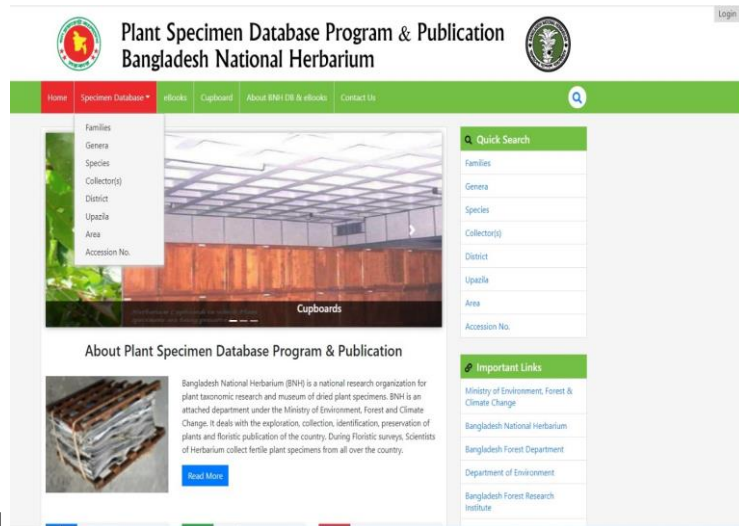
Login

Plant Specimen Database Program & Publication
Bangladesh National Herbarium

Home
Specimen Database ▾
eBooks
Cupboard
About BNH DB & eBooks
Contact Us

Families
Genera
Species
Collector(s)
District
Upazila
Area
Accession No.

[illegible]

Cupboards

Quick Search
Families
Genera
Species
Collector(s)
District
Upazila
Area
Accession No.

About Plant Specimen Database Program & Publication

Bangladesh National Herbarium (BNH) is a national research organization for plant taxonomic research and museum of dried plant specimens. BNH is an attached department under the Ministry of Environment, Forest and Climate Change. It deals with the exploration, collection, identification, preservation of plants and floristic publication of the country. During Floristic surveys, Scientists of Herbarium collect fertile plant specimens from all over the country.

Read More

Important Links
Ministry of Environment, Forest & Climate Change
Bangladesh National Herbarium
Bangladesh Forest Department
Department of Environment
Bangladesh Forest Research Institute